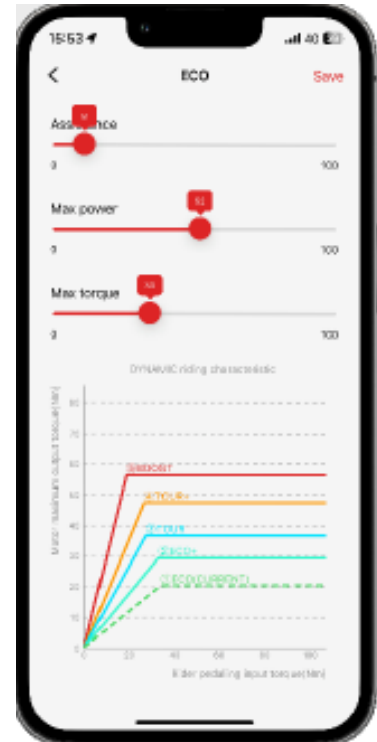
15:53

40

<

ECO

Save

Assistance

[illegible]

0

100

Max power

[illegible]

0

100

Max torque

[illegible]

0

100

DYNAMIC riding characteristic

Motor maximum output torque(Nm)

90

80

70

60

50

40

30

20

10

0

20

40

60

80

Rider pedalling input torque(Nm)

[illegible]BOOST

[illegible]TOUR+

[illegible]TOUR

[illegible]ECO+

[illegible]ECO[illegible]